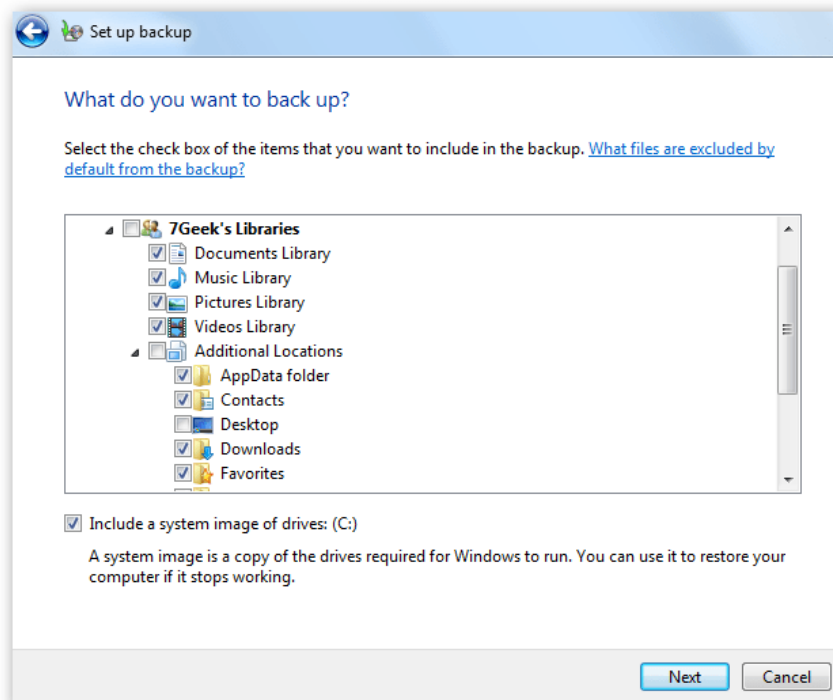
Set up backup

What do you want to back up?

Select the check box of the items that you want to include in the backup. What files are excluded by default from the backup?

7Geek's Libraries
Documents Library
Music Library
Pictures Library
Videos Library
Additional Locations
AppData folder
Contacts
Desktop
Downloads
Favorites

Include a system image of drives: (C:)

A system image is a copy of the drives required for Windows to run. You can use it to restore your computer if it stops working.

Next
Cancel